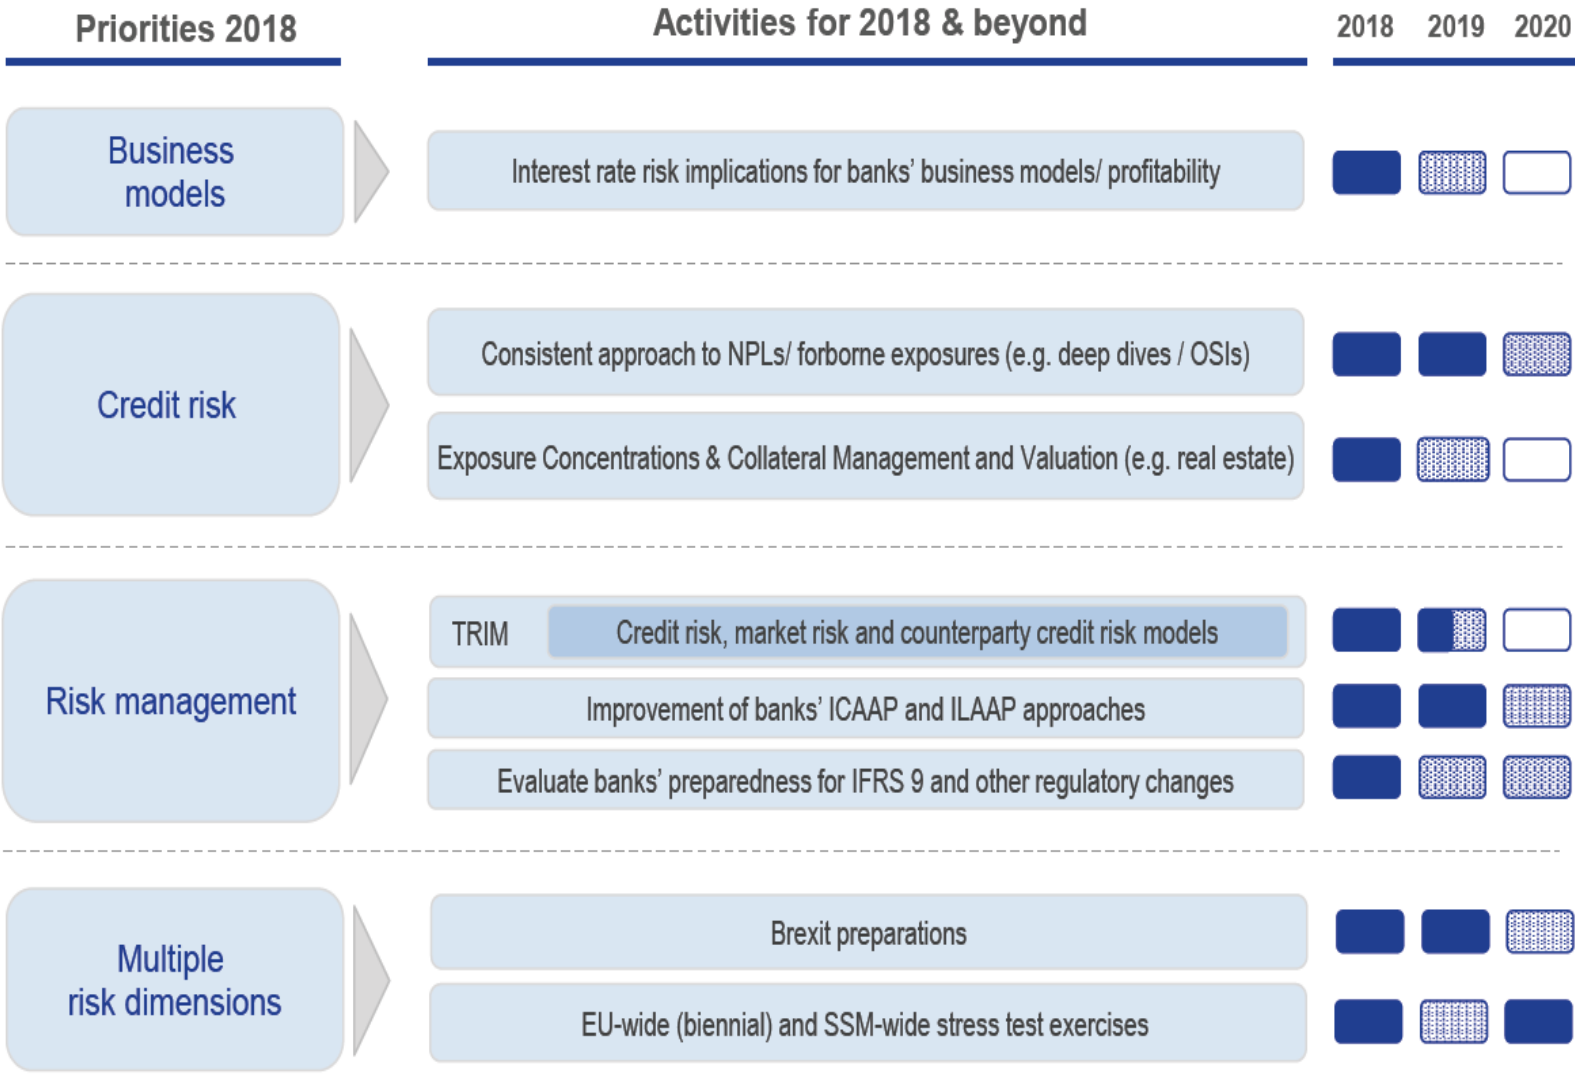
Priorities 2018

Activities for 2018 & beyond

2018 2019 2020

Business models

Interest rate risk implications for banks' business models/ profitability

Credit risk

Consistent approach to NPLs/ forborne exposures (e.g. deep dives / OSIs)

Exposure Concentrations & Collateral Management and Valuation (e.g. real estate)

Risk management

TRIM

Credit risk, market risk and counterparty credit risk models

Improvement of banks' ICAAP and ILAAP approaches

Evaluate banks' preparedness for IFRS 9 and other regulatory changes

Multiple risk dimensions

Brexit preparations

EU-wide (biennial) and SSM-wide stress test exercises